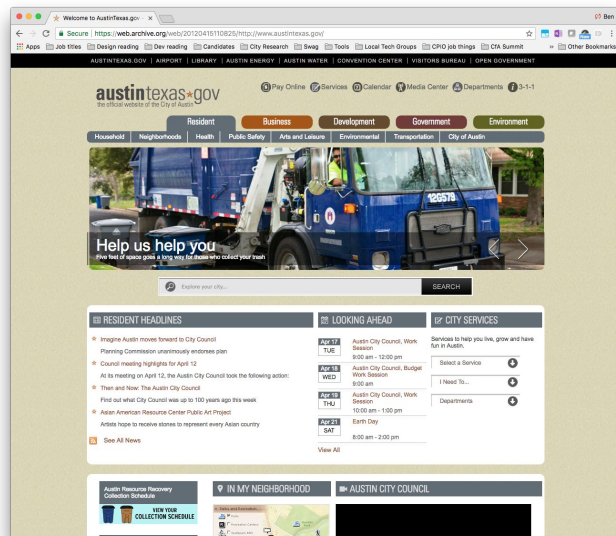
Welcome to AustinTexas.gov ×

Ben

Secure | https://web.archive.org/web/20120415110825/http://www.austintexas.gov/

Apps | Job titles | Design reading | Dev reading | Candidates | City Research | Swag | Tools | Local Tech Groups | CPIO job things | CfA Summit | » | Other Bookmarks

AUSTINTEXAS.GOV | AIRPORT | LIBRARY | AUSTIN ENERGY | AUSTIN WATER | CONVENTION CENTER | VISITORS BUREAU | OPEN GOVERNMENT

austintexas★gov
the official website of the City of Austin

Pay Online | Services | Calendar | Media Center | Departments | 3-1-1

Resident | Business | Development | Government | Environment

Household | Neighborhoods | Health | Public Safety | Arts and Leisure | Environmental | Transportation | City of Austin

12657

Help us help you
Five feet of space goes a long way for those who collect your trash

Explore your city... | SEARCH

RESIDENT HEADLINES

Imagine Austin moves forward to City Council
Planning Commission unanimously endorses plan

Council meeting highlights for April 12
At its meeting on April 12, the Austin City Council took the following action:

Then and Now: The Austin City Council
Find out what City Council was up to 100 years ago this week

Asian American Resource Center Public Art Project
Artists hope to represent every Asian country

See All News

LOOKING AHEAD

Apr 17 TUE
Austin City Council, Work Session
9:00 am - 12:00 pm

Apr 18 WED
Austin City Council, Budget Work Session
9:00 am

Apr 19 THU
Austin City Council, Work Session
10:00 am - 1:00 pm

Apr 21 SAT
Earth Day
8:00 am - 2:00 pm

View All

CITY SERVICES

Services to help you live, grow and have fun in Austin.

Select a Service
I Need To...
Departments

Austin Resource Recovery Collection Schedule
VIEW YOUR COLLECTION SCHEDULE

IN MY NEIGHBORHOOD

AUSTIN CITY COUNCIL